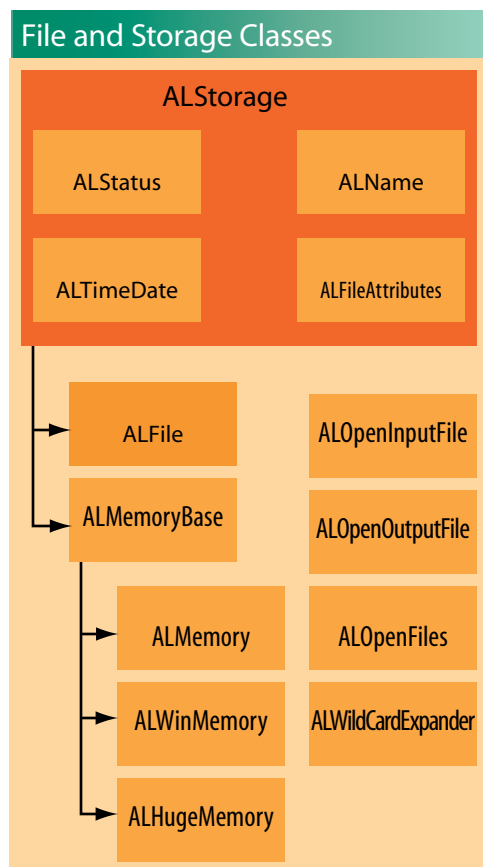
File and Storage Classes

ALStorage

ALStatus

ALName

ALTimeDate

ALFileAttributes

ALFile

ALMemoryBase

ALMemory

ALWinMemory

ALHugeMemory

ALOpenInputFile

ALOpenOutputFile

ALOpenFiles

ALWildCardExpander